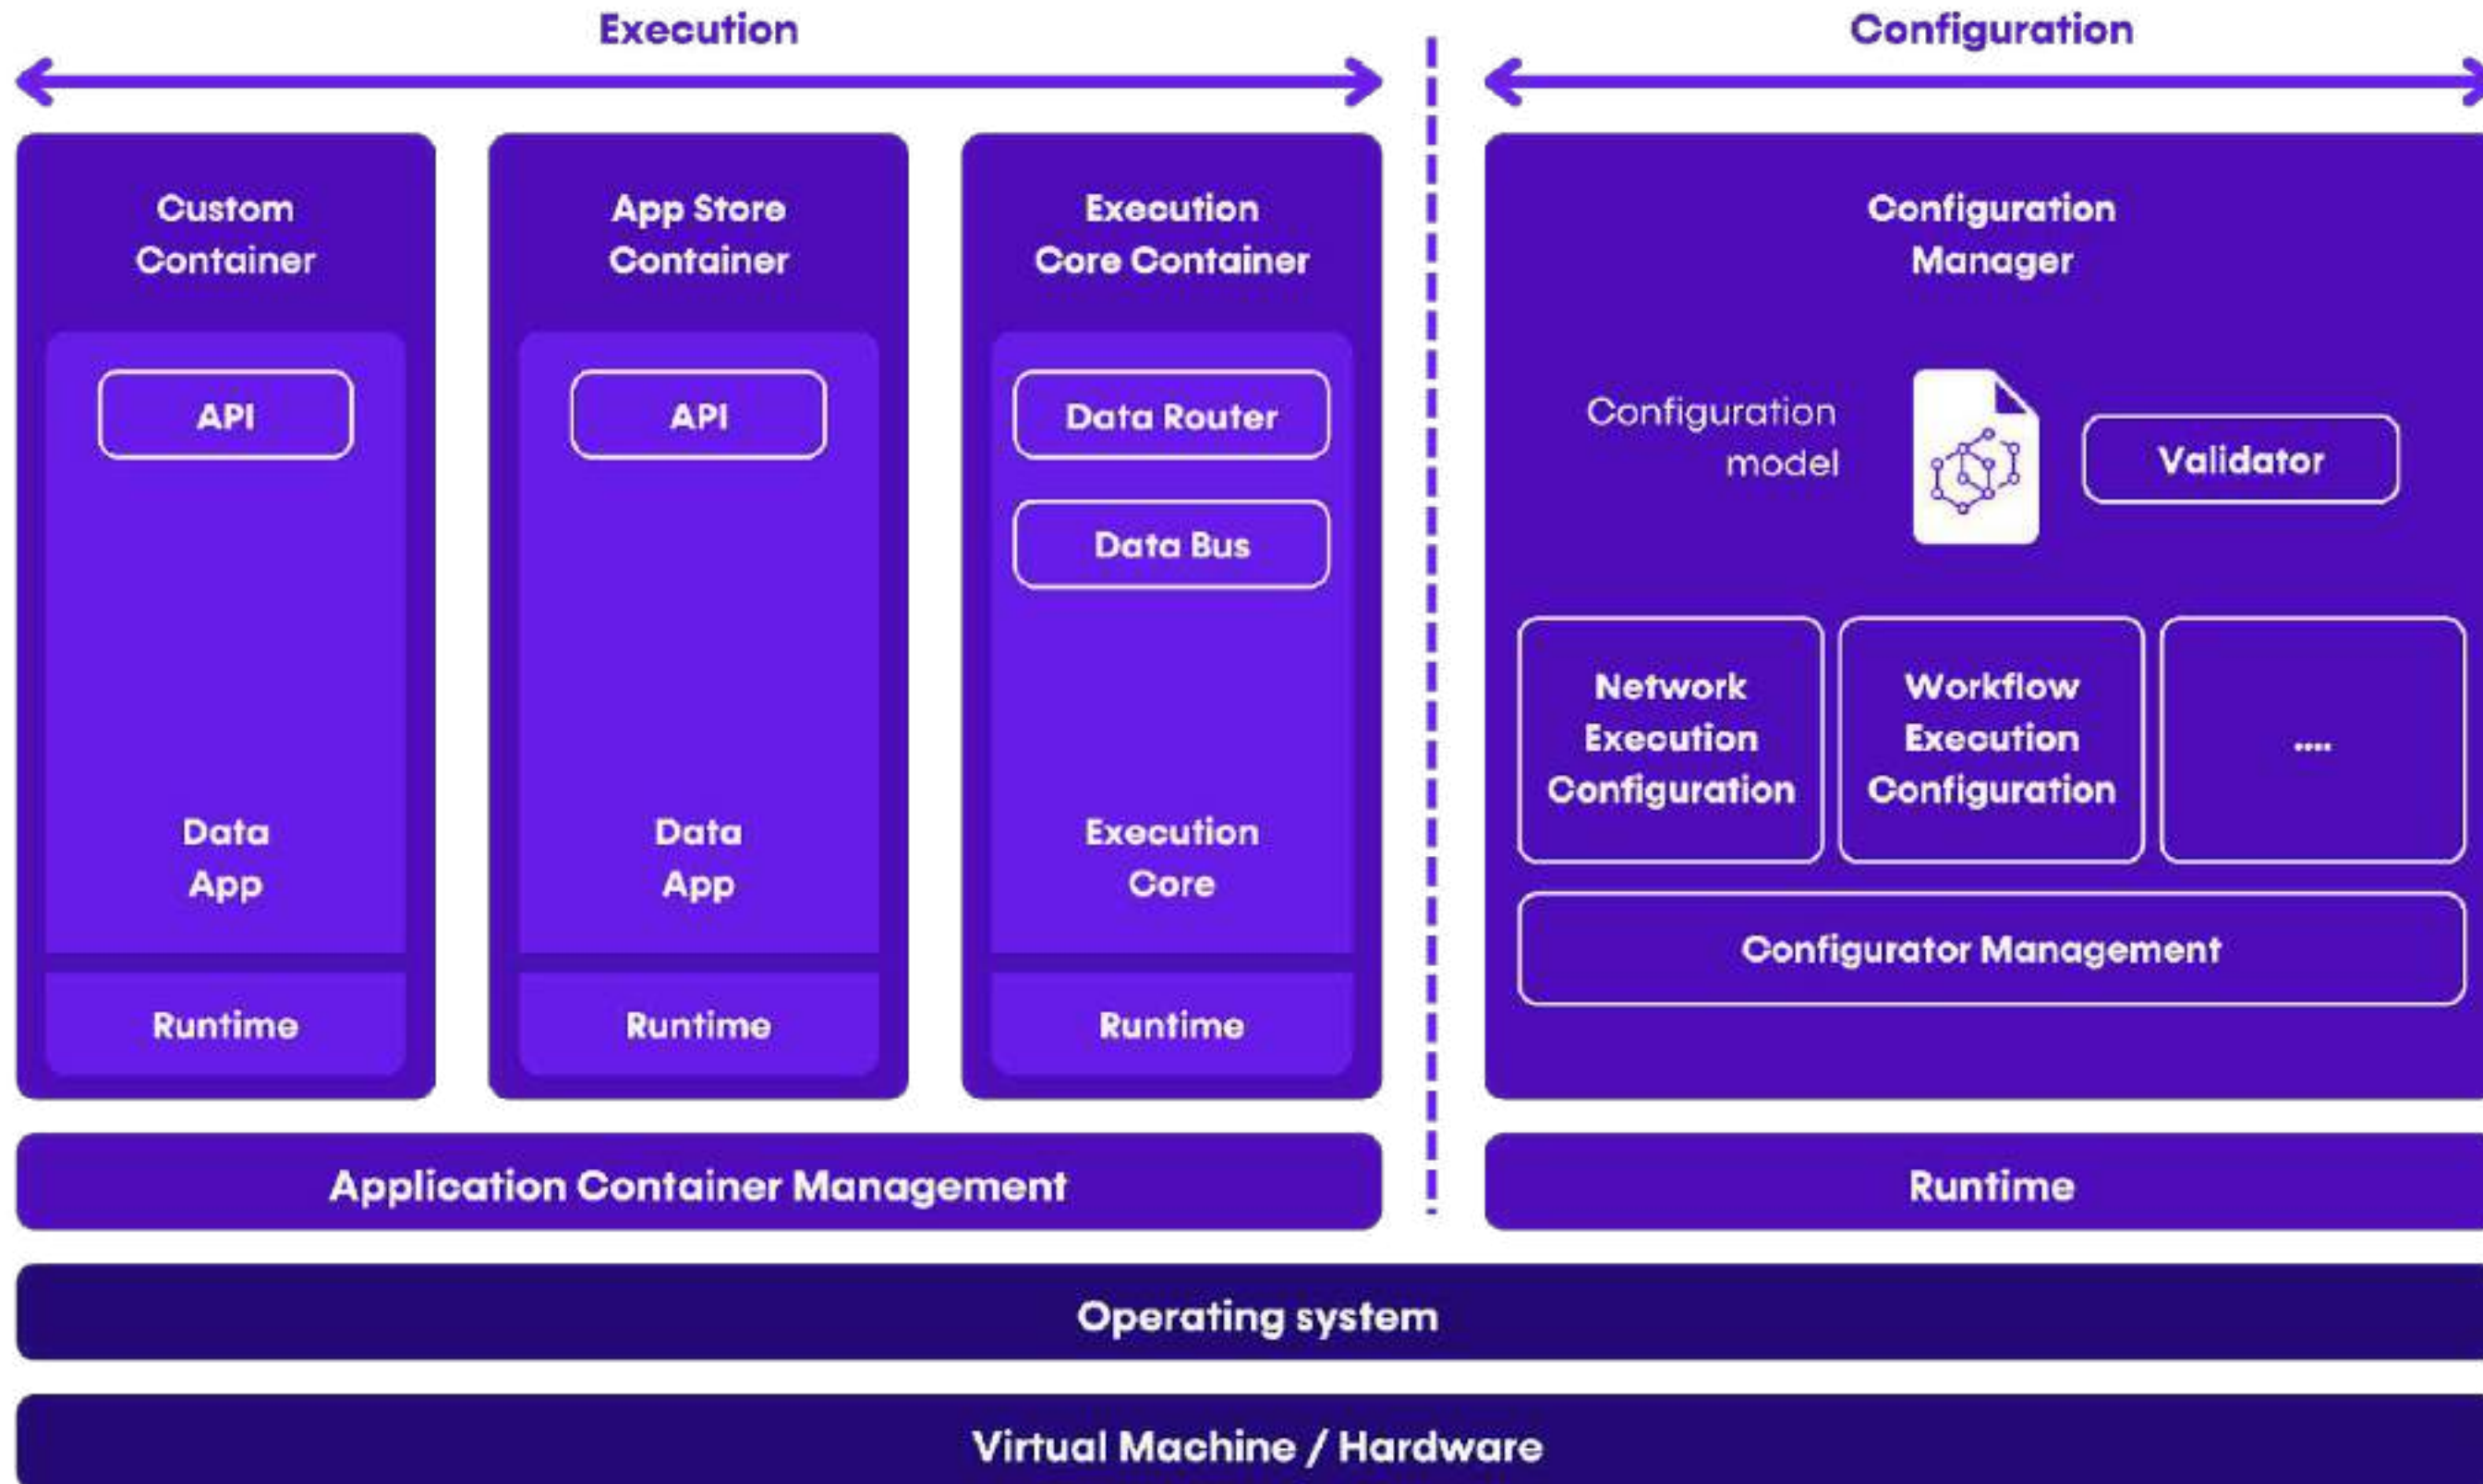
Execution

Configuration

Custom Container

API

Data App

Runtime

App Store Container

API

Data App

Runtime

Execution Core Container

Data Router

Data Bus

Execution Core

Runtime

Configuration Manager

Configuration model

Validator

Network Execution Configuration

Workflow Execution Configuration

....

Configurator Management

Application Container Management

Runtime

Operating system

Virtual Machine / Hardware